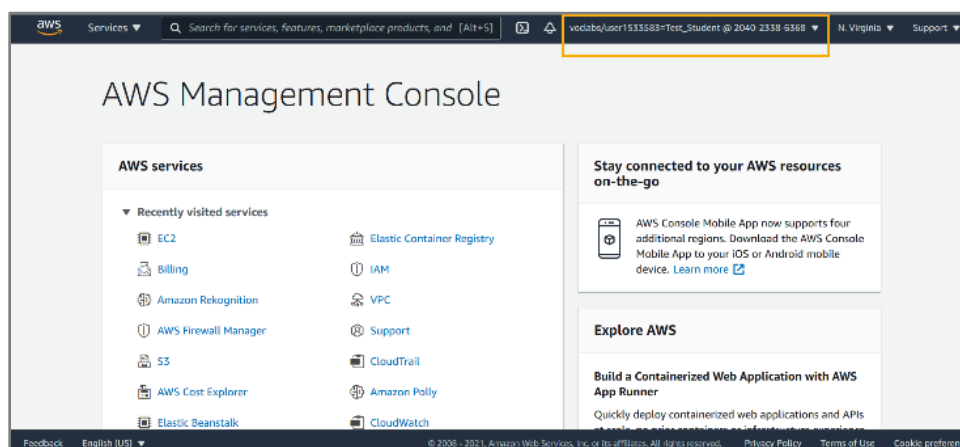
aws Services ▼ Search for services, features, marketplace products, and [Alt+S] vocabs/user1533583=Test_Student @ 2040-2338-6368 ▼ N. Virginia ▼ Support ▼

AWS Management Console

AWS services

▼ Recently visited services

EC2
Billing
Amazon Rekognition
AWS Firewall Manager
S3
AWS Cost Explorer
Elastic Beanstalk

Elastic Container Registry
IAM
VPC
Support
CloudTrail
Amazon Polly
CloudWatch

Stay connected to your AWS resources on-the-go

AWS Console Mobile App now supports four additional regions. Download the AWS Console Mobile App to your iOS or Android mobile device. Learn more

Explore AWS

Build a Containerized Web Application with AWS App Runner

Quickly deploy containerized web applications and APIs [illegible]

Feedback English (US) ▼ © 2008 - 2021, Amazon Web Services, Inc. or its affiliates. All rights reserved. Privacy Policy Terms of Use Cookie preferen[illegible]